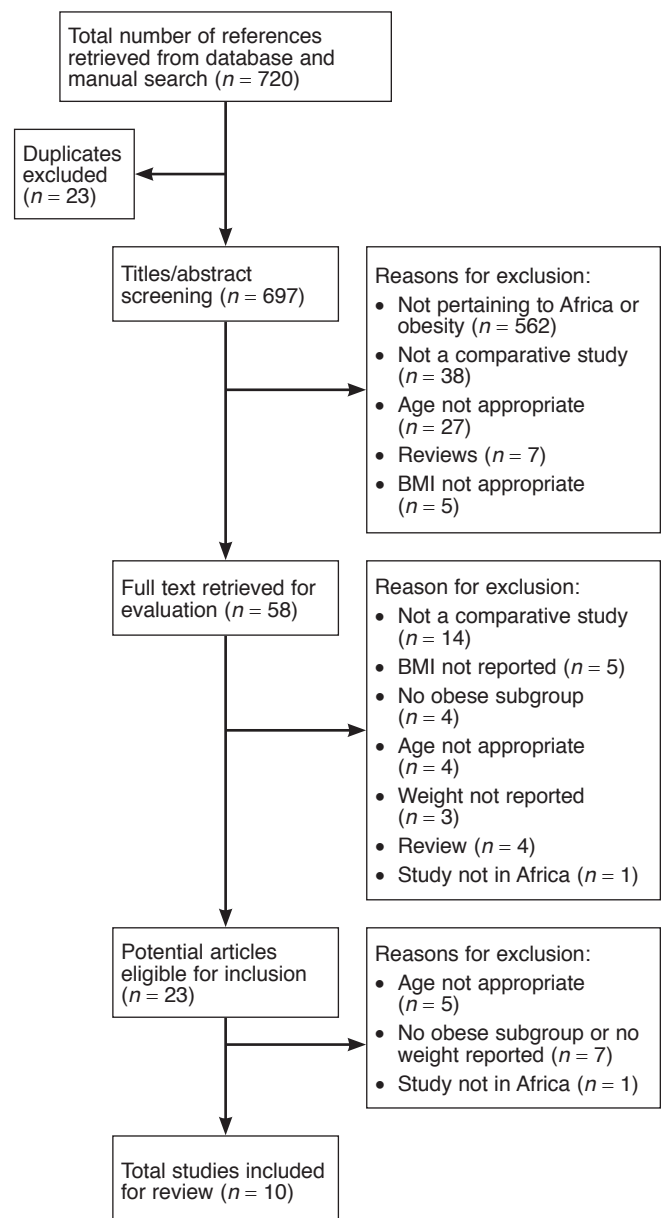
Total number of references retrieved from database and manual search ($n = 720$)

Duplicates excluded ($n = 23$)

Titles/abstract screening ($n = 697$)

Reasons for exclusion:
• Not pertaining to Africa or obesity ($n = 562$)
• Not a comparative study ($n = 38$)
• Age not appropriate ($n = 27$)
• Reviews ($n = 7$)
• BMI not appropriate ($n = 5$)

Full text retrieved for evaluation ($n = 58$)

Reason for exclusion:
• Not a comparative study ($n = 14$)
• BMI not reported ($n = 5$)
• No obese subgroup ($n = 4$)
• Age not appropriate ($n = 4$)
• Weight not reported ($n = 3$)
• Review ($n = 4$)
• Study not in Africa ($n = 1$)

Potential articles eligible for inclusion ($n = 23$)

Reasons for exclusion:
• Age not appropriate ($n = 5$)
• No obese subgroup or no weight reported ($n = 7$)
• Study not in Africa ($n = 1$)

Total studies included for review ($n = 10$)